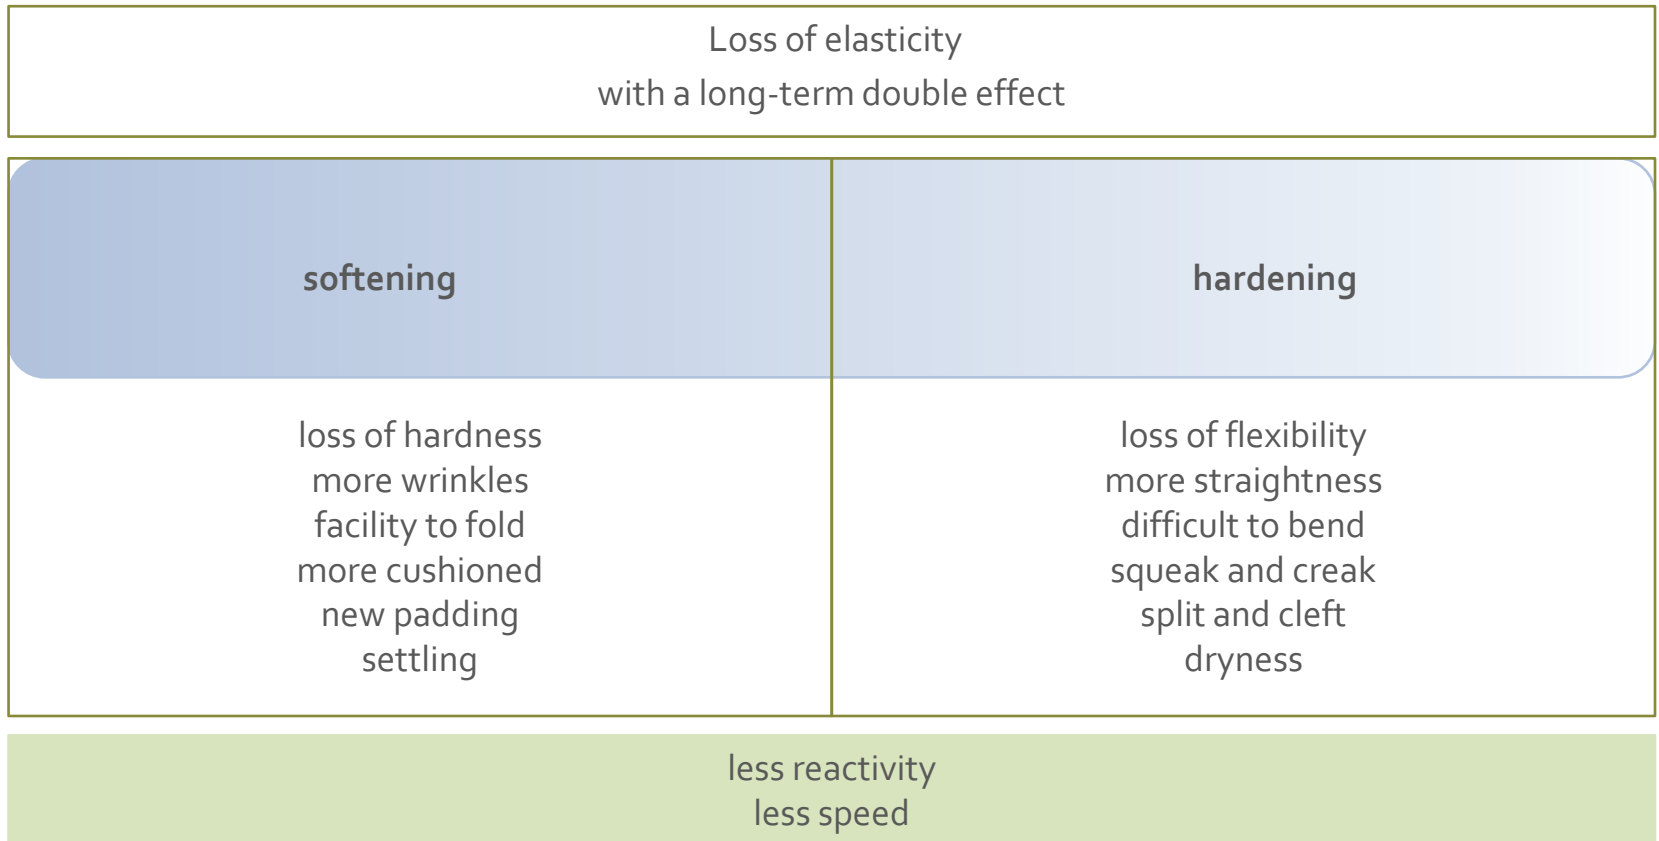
Loss of elasticity
with a long-term double effect

| softening | hardening |
|---|---|
| loss of hardness<br>more wrinkles<br>facility to fold<br>more cushioned<br>new padding<br>settling | loss of flexibility<br>more straightness<br>difficult to bend<br>squeak and creak<br>split and cleft<br>dryness |

less reactivity
less speed